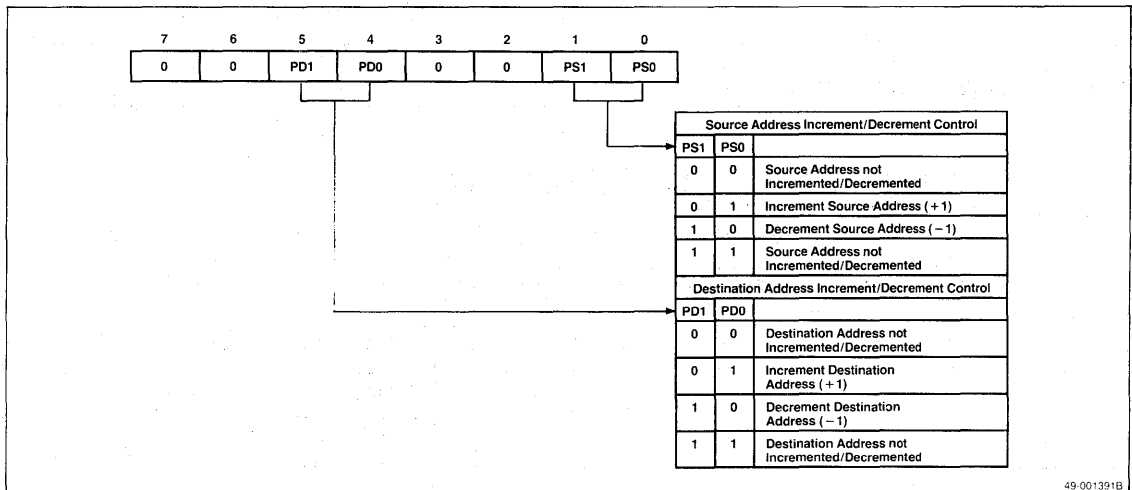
| 7 | 6 | 5 | 4 | 3 | 2 | 1 | 0 |
|---|---|---|---|---|---|---|---|
| 0 | 0 | PD1 | PD0 | 0 | 0 | PS1 | PS0 |

Source Address Increment/Decrement Control

| PS1 | PS0 | |
|---|---|---|
| 0 | 0 | Source Address not Incremented/Decremented |
| 0 | 1 | Increment Source Address (+1) |
| 1 | 0 | Decrement Source Address (−1) |
| 1 | 1 | Source Address not Incremented/Decremented |

Destination Address Increment/Decrement Control

| PD1 | PD0 | |
|---|---|---|
| 0 | 0 | Destination Address not Incremented/Decremented |
| 0 | 1 | Increment Destination Address (+1) |
| 1 | 0 | Decrement Destination Address (−1) |
| 1 | 1 | Destination Address not Incremented/Decremented |

49-001391B